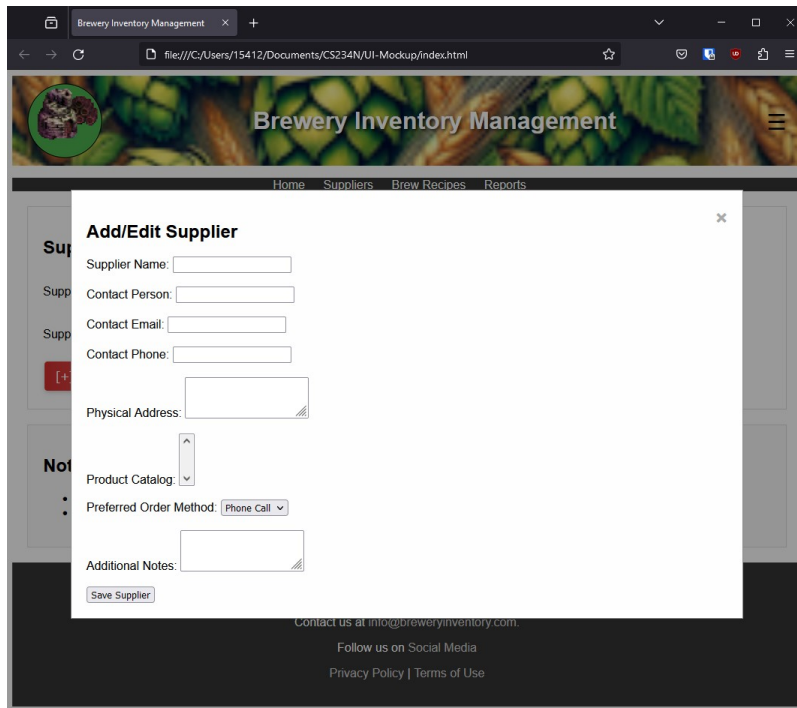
Brewery Inventory Management ×

file:///C:/Users/15412/Documents/CS234N/UI-Mockup/index.html

Brewery Inventory Management

Home Suppliers Brew Recipes Reports

Sup

Supp

Supp

[+

Not

×

Add/Edit Supplier

Supplier Name:

Contact Person:

Contact Email:

Contact Phone:

Physical Address:

Product Catalog:

Preferred Order Method: Phone Call

Additional Notes:

Save Supplier

Contact us at info@breweryinventory.com.

Follow us on Social Media

Privacy Policy | Terms of Use